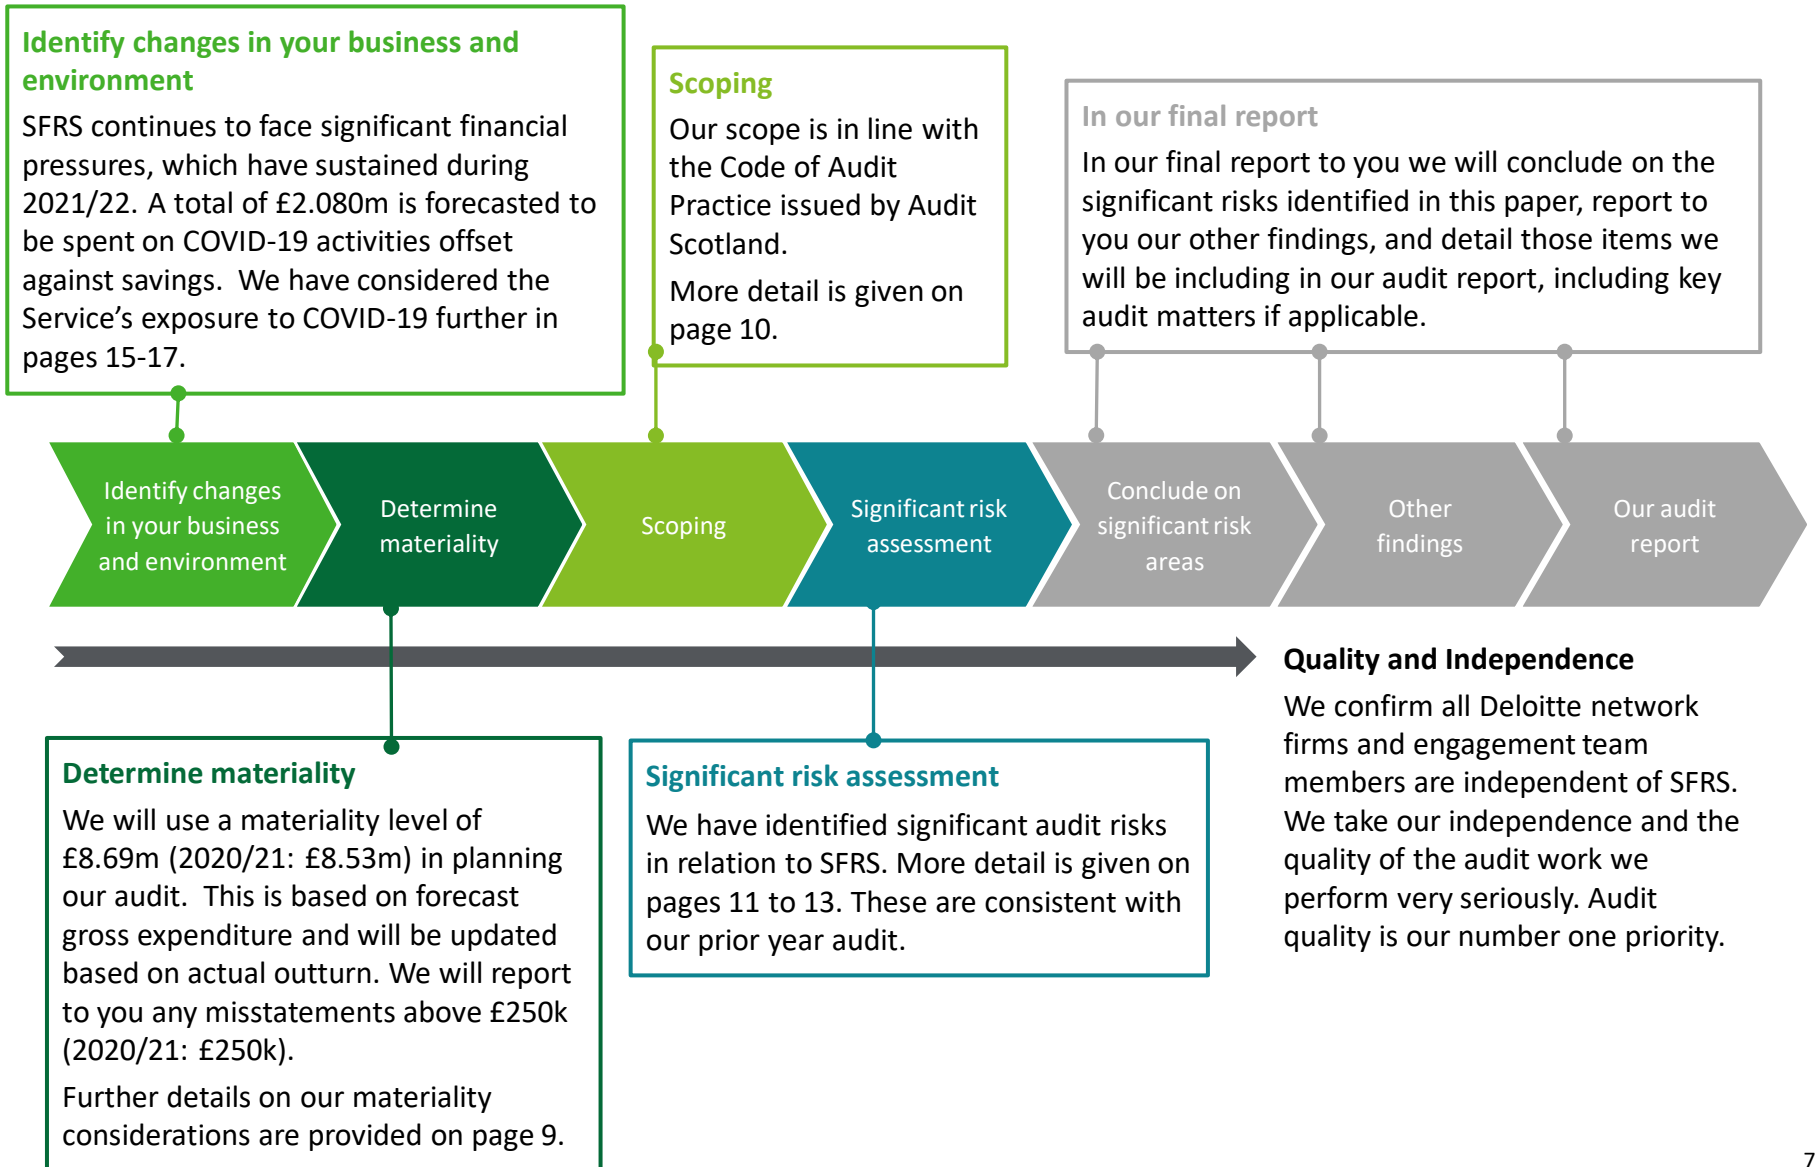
Identify changes in your business and environment

SFRS continues to face significant financial pressures, which have sustained during 2021/22. A total of £2.080m is forecasted to be spent on COVID-19 activities offset against savings. We have considered the Service's exposure to COVID-19 further in pages 15-17.

Scoping

Our scope is in line with the Code of Audit Practice issued by Audit Scotland.

More detail is given on page 10.

In our final report

In our final report to you we will conclude on the significant risks identified in this paper, report to you our other findings, and detail those items we will be including in our audit report, including key audit matters if applicable.

Identify changes in your business and environment

Determine materiality

Scoping

Significant risk assessment

Conclude on significant risk areas

Other findings

Our audit report

Quality and Independence

We confirm all Deloitte network firms and engagement team members are independent of SFRS. We take our independence and the quality of the audit work we perform very seriously. Audit quality is our number one priority.

Determine materiality

We will use a materiality level of £8.69m (2020/21: £8.53m) in planning our audit. This is based on forecast gross expenditure and will be updated based on actual outturn. We will report to you any misstatements above £250k (2020/21: £250k).

Further details on our materiality considerations are provided on page 9.

Significant risk assessment

We have identified significant audit risks in relation to SFRS. More detail is given on pages 11 to 13. These are consistent with our prior year audit.

7